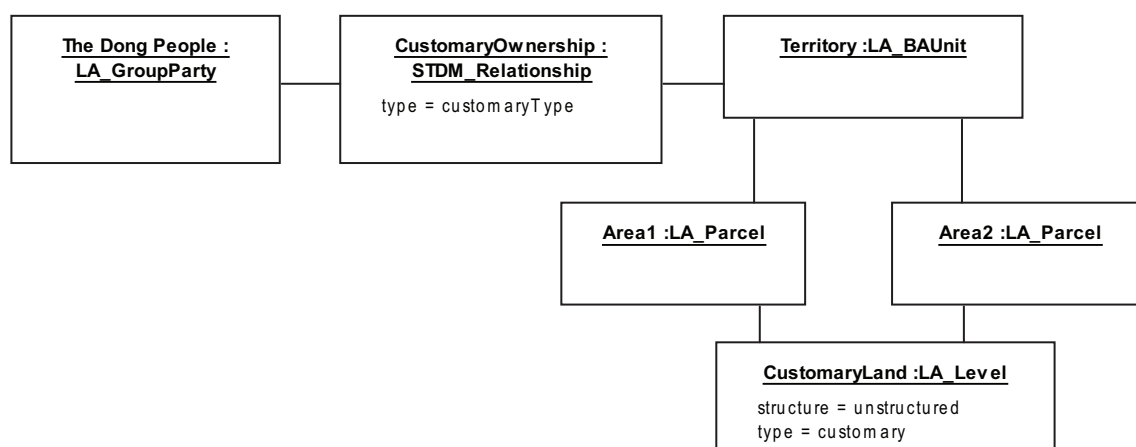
The Dong People : LA_GroupParty

CustomaryOwnership : STDM_Relationship

type = customaryType

Territory :LA_BAUnit

Area1 :LA_Parcel

Area2 :LA_Parcel

CustomaryLand :LA_Level

structure = unstructured
type = customary